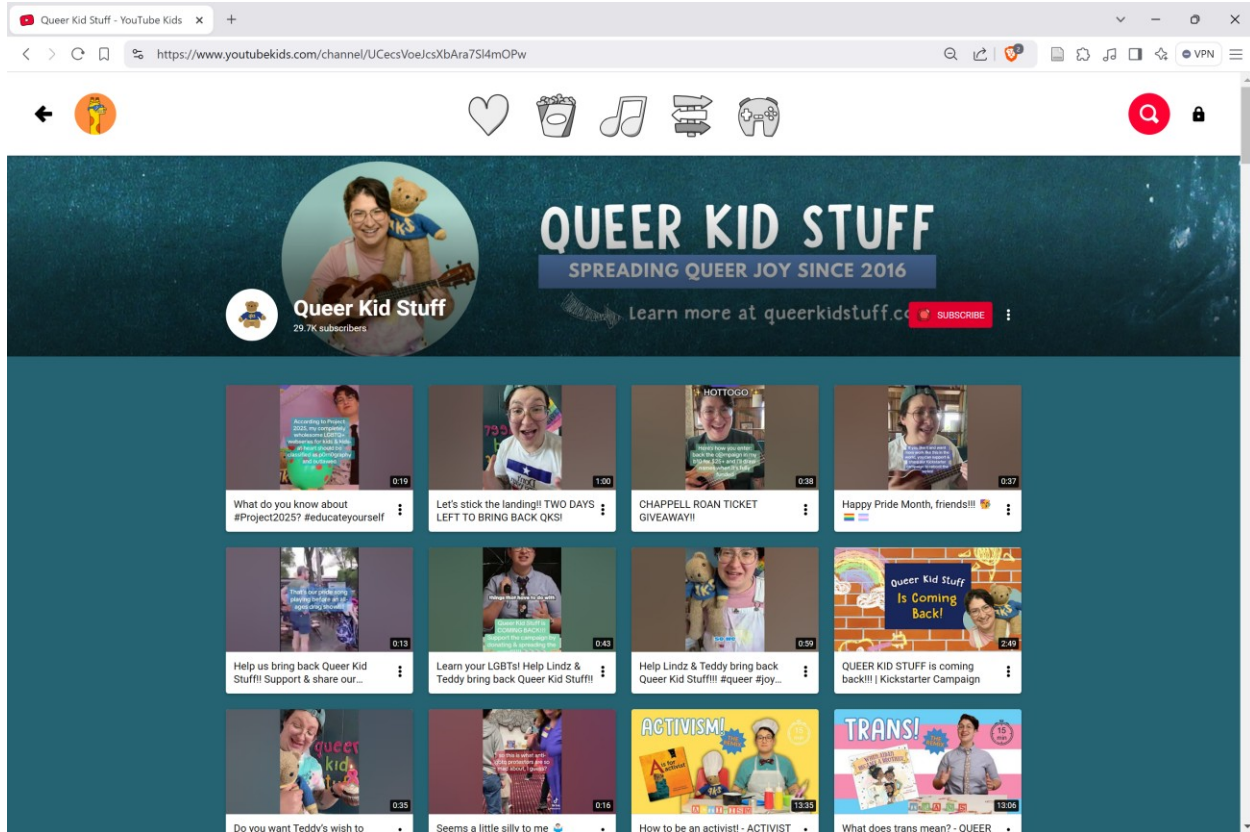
Queer Kid Stuff - YouTube Kids ×  +

https://www.youtubekids.com/channel/UCecsVoeJcsXbAra7Sl4mOPw

VPN

QUEER KID STUFF
SPREADING QUEER JOY SINCE 2016
Learn more at queerkidstuff.co

Queer Kid Stuff
29.7K subscribers

SUBSCRIBE

0:19
What do you know about #Project2025? #educateyourself

1:00
Let's stick the landing!! TWO DAYS LEFT TO BRING BACK QKS!

HOTTOGO
0:38
CHAPPELL ROAN TICKET GIVEAWAY!!

0:37
Happy Pride Month, friends!!!

0:13
Help us bring back Queer Kid Stuff!! Support & share our...

0:43
Learn your LGBTs! Help Lindz & Teddy bring back Queer Kid Stuff!!

0:59
Help Lindz & Teddy bring back Queer Kid Stuff!!! #queer #joy...

Queer Kid Stuff
Is Coming
Back!
2:49
QUEER KID STUFF is coming back!!! | Kickstarter Campaign

queer kid
0:35
Do you want Teddy's wish to

0:16
Seems a little silly to me

ACTIVISM!
13:35
How to be an activist! - ACTIVIST

TRANS!
13:06
What does trans mean? - QUEER